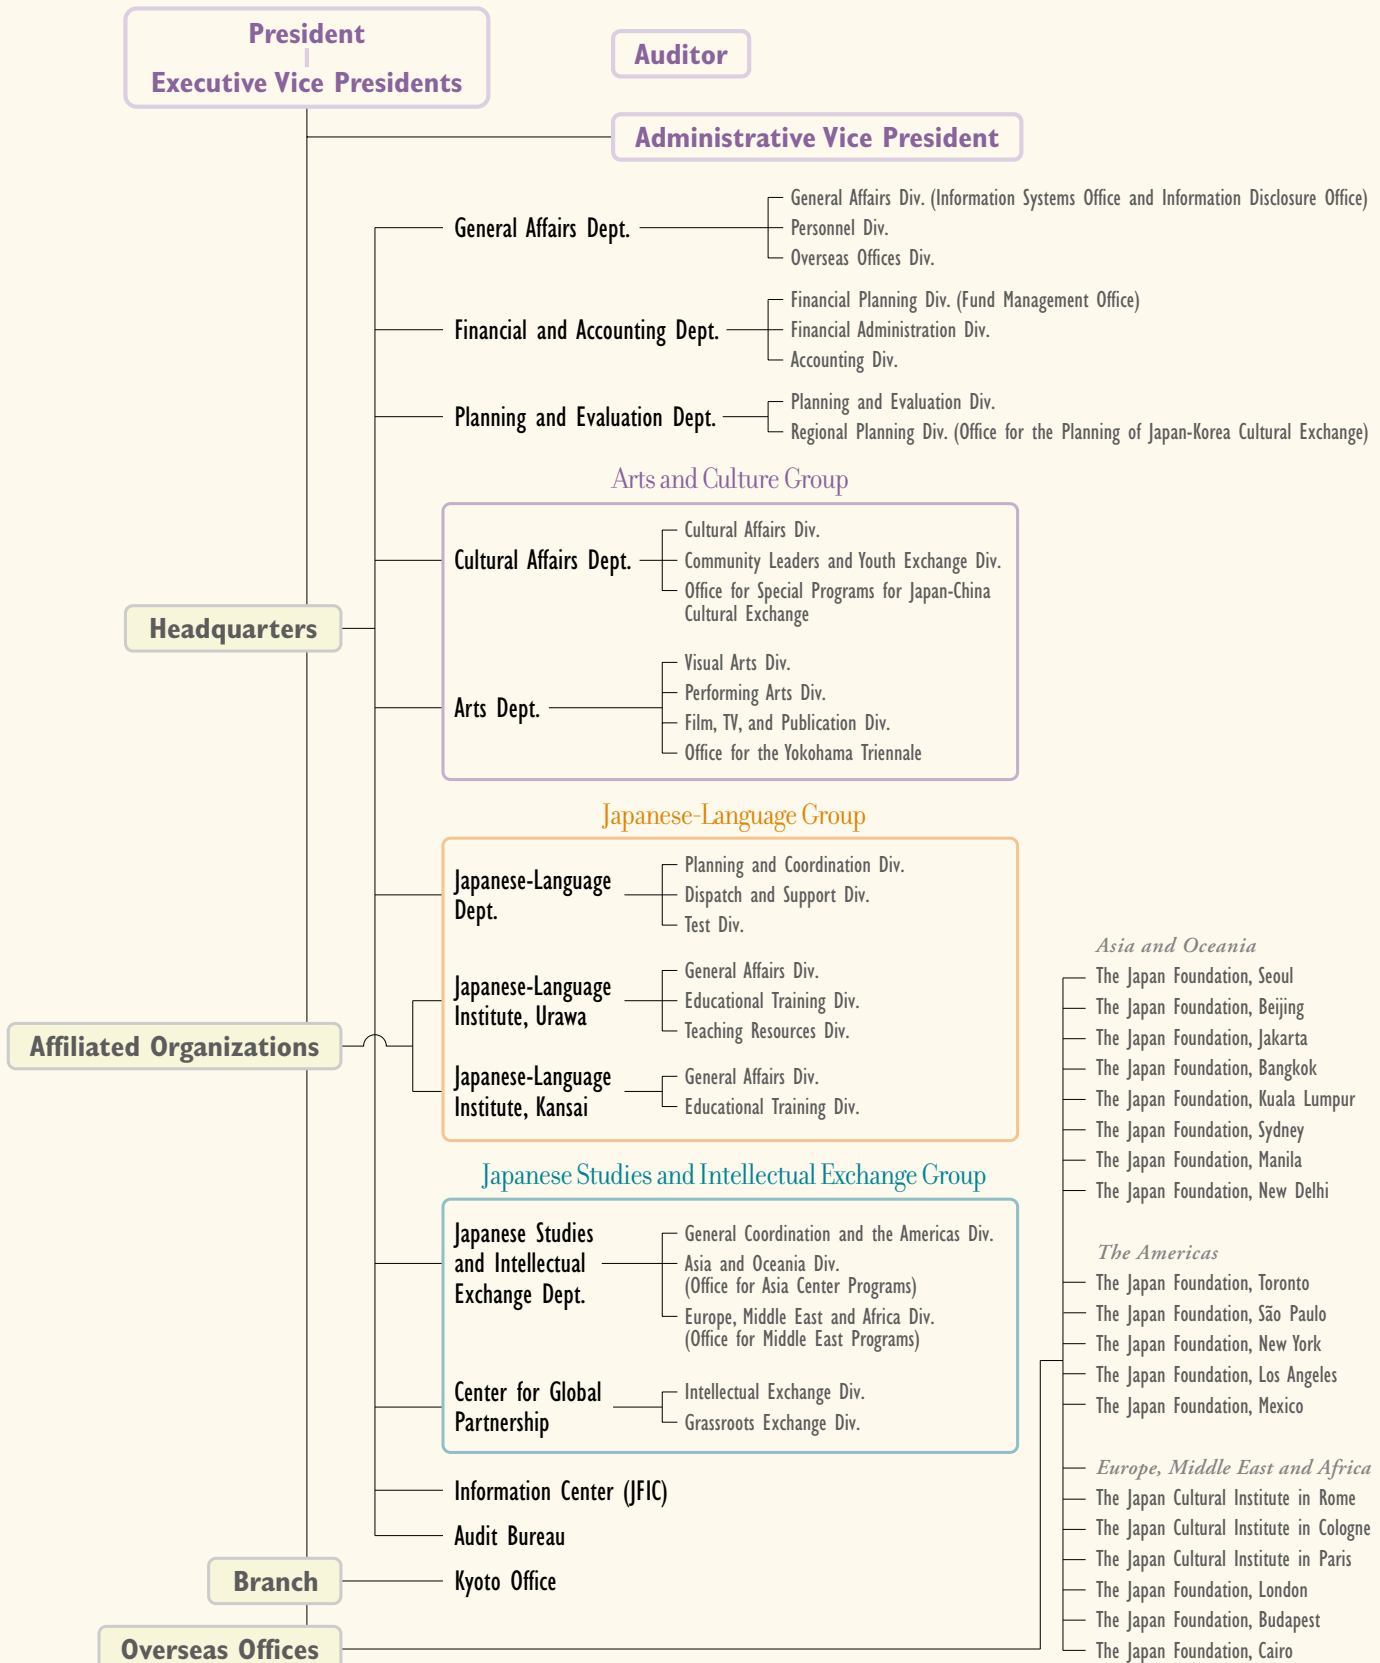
President
Executive Vice Presidents

Auditor

Administrative Vice President

Headquarters

General Affairs Dept.
General Affairs Div. (Information Systems Office and Information Disclosure Office)
Personnel Div.
Overseas Offices Div.

Financial and Accounting Dept.
Financial Planning Div. (Fund Management Office)
Financial Administration Div.
Accounting Div.

Planning and Evaluation Dept.
Planning and Evaluation Div.
Regional Planning Div. (Office for the Planning of Japan-Korea Cultural Exchange)

Arts and Culture Group

Cultural Affairs Dept.
Cultural Affairs Div.
Community Leaders and Youth Exchange Div.
Office for Special Programs for Japan-China Cultural Exchange

Arts Dept.
Visual Arts Div.
Performing Arts Div.
Film, TV, and Publication Div.
Office for the Yokohama Triennale

Japanese-Language Group

Japanese-Language Dept.
Planning and Coordination Div.
Dispatch and Support Div.
Test Div.

Affiliated Organizations

Japanese-Language Institute, Urawa
General Affairs Div.
Educational Training Div.
Teaching Resources Div.

Japanese-Language Institute, Kansai
General Affairs Div.
Educational Training Div.

Japanese Studies and Intellectual Exchange Group

Japanese Studies and Intellectual Exchange Dept.
General Coordination and the Americas Div.
Asia and Oceania Div.
(Office for Asia Center Programs)
Europe, Middle East and Africa Div.
(Office for Middle East Programs)

Center for Global Partnership
Intellectual Exchange Div.
Grassroots Exchange Div.

Information Center (JFIC)
Audit Bureau

Branch
Kyoto Office

Overseas Offices

Asia and Oceania
The Japan Foundation, Seoul
The Japan Foundation, Beijing
The Japan Foundation, Jakarta
The Japan Foundation, Bangkok
The Japan Foundation, Kuala Lumpur
The Japan Foundation, Sydney
The Japan Foundation, Manila
The Japan Foundation, New Delhi

The Americas
The Japan Foundation, Toronto
The Japan Foundation, São Paulo
The Japan Foundation, New York
The Japan Foundation, Los Angeles
The Japan Foundation, Mexico

Europe, Middle East and Africa
The Japan Cultural Institute in Rome
The Japan Cultural Institute in Cologne
The Japan Cultural Institute in Paris
The Japan Foundation, London
The Japan Foundation, Budapest
The Japan Foundation, Cairo